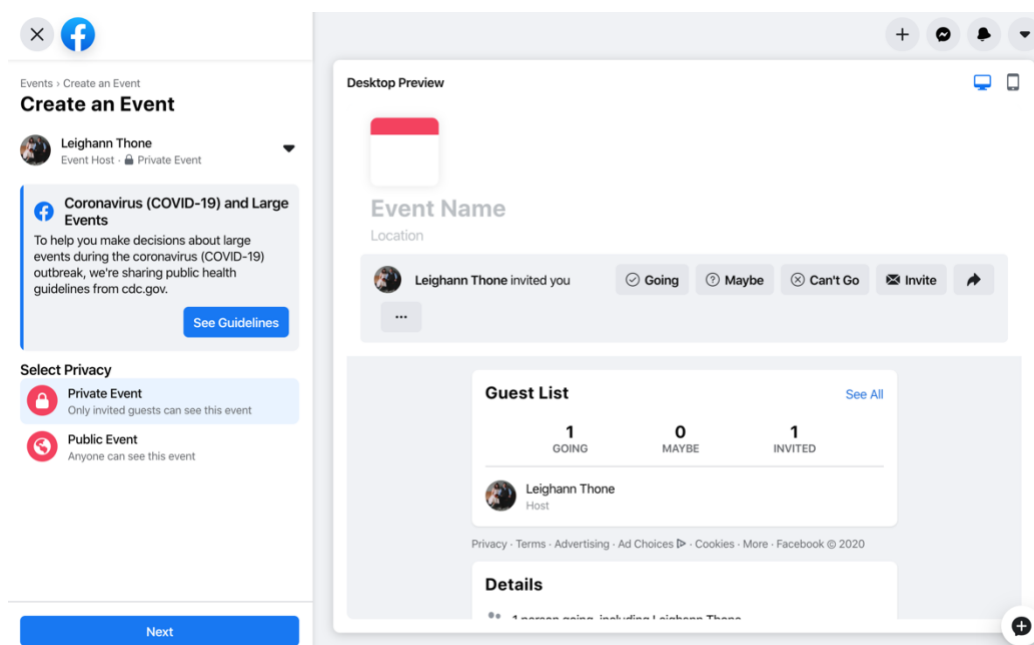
Events › Create an Event
Create an Event

Leighann Thone
Event Host · Private Event

Coronavirus (COVID-19) and Large Events
To help you make decisions about large events during the coronavirus (COVID-19) outbreak, we're sharing public health guidelines from cdc.gov.

See Guidelines

Select Privacy
Private Event
Only invited guests can see this event
Public Event
Anyone can see this event

Next

Desktop Preview

Event Name
Location

Leighann Thone invited you
Going
Maybe
Can't Go
Invite
...

Guest List
See All
1
GOING
0
MAYBE
1
INVITED

Leighann Thone
Host

Privacy · Terms · Advertising · Ad Choices · Cookies · More · Facebook © 2020

Details
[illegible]